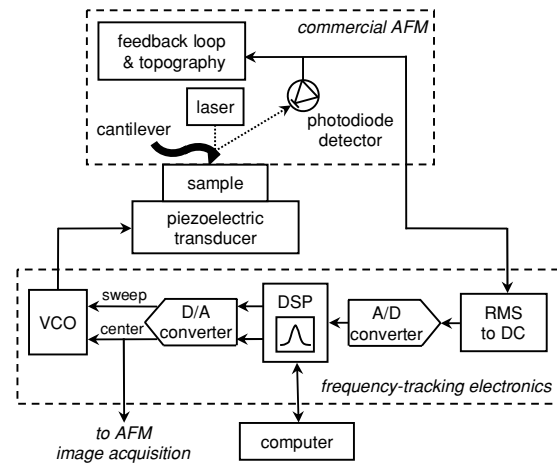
commercial AFM

feedback loop & topography

laser

cantilever

photodiode detector

sample

piezoelectric transducer

VCO

sweep

center

D/A converter

DSP

A/D converter

RMS to DC

frequency-tracking electronics

to AFM image acquisition

computer